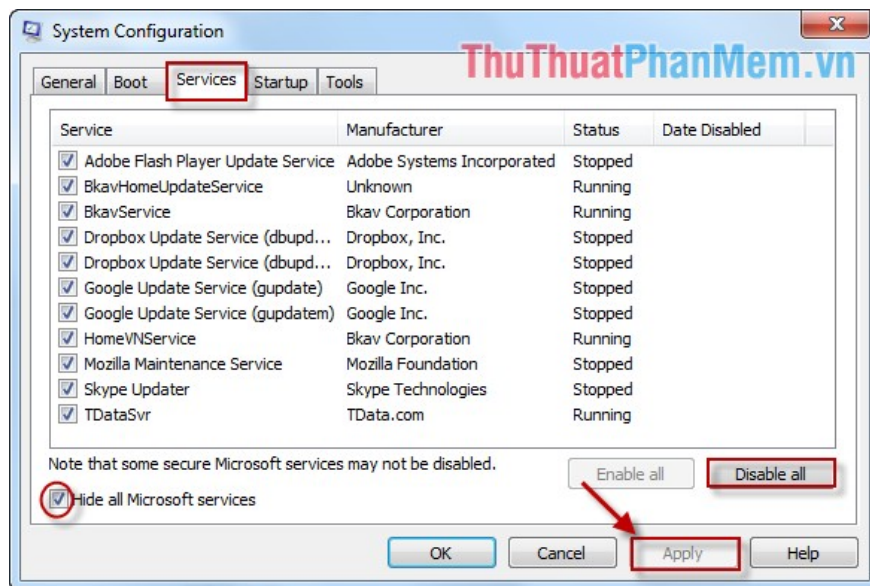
System Configuration

ThuThuatPhanMem.vn

General | Boot | Services | Startup | Tools

| Service | Manufacturer | Status | Date Disabled |
|---|---|---|---|
| Adobe Flash Player Update Service | Adobe Systems Incorporated | Stopped | |
| BkavHomeUpdateService | Unknown | Running | |
| BkavService | Bkav Corporation | Running | |
| Dropbox Update Service (dbupd... | Dropbox, Inc. | Stopped | |
| Dropbox Update Service (dbupd... | Dropbox, Inc. | Stopped | |
| Google Update Service (gupdate) | Google Inc. | Stopped | |
| Google Update Service (gupdatem) | Google Inc. | Stopped | |
| HomeVNService | Bkav Corporation | Running | |
| Mozilla Maintenance Service | Mozilla Foundation | Stopped | |
| Skype Updater | Skype Technologies | Stopped | |
| TDataSvr | TData.com | Running | |

Note that some secure Microsoft services may not be disabled.

Enable all

Disable all

Hide all Microsoft services

OK

Cancel

Apply

Help